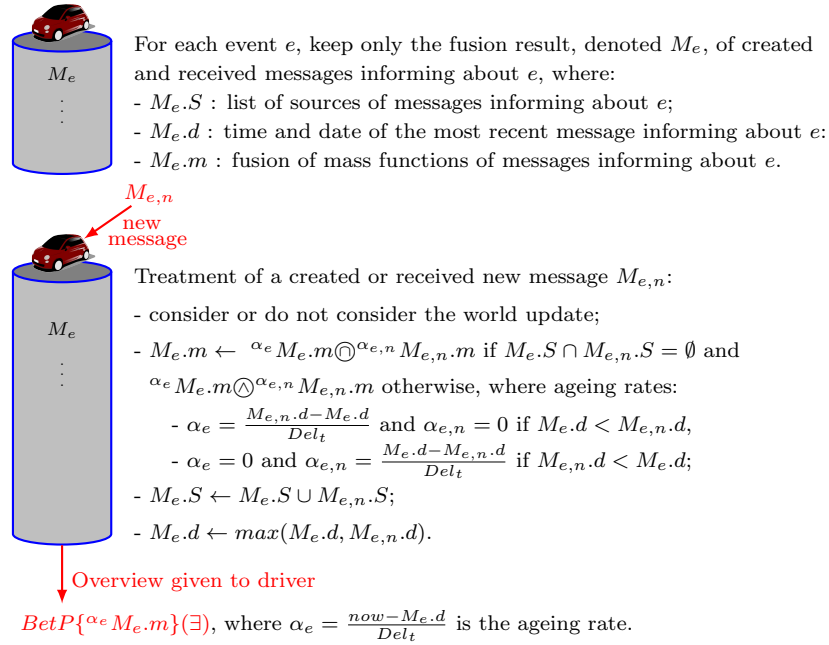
$M_e$
⋮

For each event $e$, keep only the fusion result, denoted $M_e$, of created and received messages informing about $e$, where:
- $M_e.S$ : list of sources of messages informing about $e$;
- $M_e.d$ : time and date of the most recent message informing about $e$:
- $M_e.m$ : fusion of mass functions of messages informing about $e$.

$M_{e,n}$
new message

$M_e$
⋮

Treatment of a created or received new message $M_{e,n}$:
- consider or do not consider the world update;
- $M_e.m \leftarrow {}^{\alpha_e}M_e.m \textcircled{\cap} {}^{\alpha_{e,n}}M_{e,n}.m$ if $M_e.S \cap M_{e,n}.S = \emptyset$ and ${}^{\alpha_e}M_e.m \textcircled{\wedge} {}^{\alpha_{e,n}}M_{e,n}.m$ otherwise, where ageing rates:
- $\alpha_e = \frac{M_{e,n}.d - M_e.d}{Del_t}$ and $\alpha_{e,n} = 0$ if $M_e.d < M_{e,n}.d$,
- $\alpha_e = 0$ and $\alpha_{e,n} = \frac{M_e.d - M_{e,n}.d}{Del_t}$ if $M_{e,n}.d < M_e.d$;
- $M_e.S \leftarrow M_e.S \cup M_{e,n}.S$;
- $M_e.d \leftarrow max(M_e.d, M_{e,n}.d)$.

Overview given to driver

$BetP\{{}^{\alpha_e}M_e.m\}(\exists)$, where $\alpha_e = \frac{now - M_e.d}{Del_t}$ is the ageing rate.